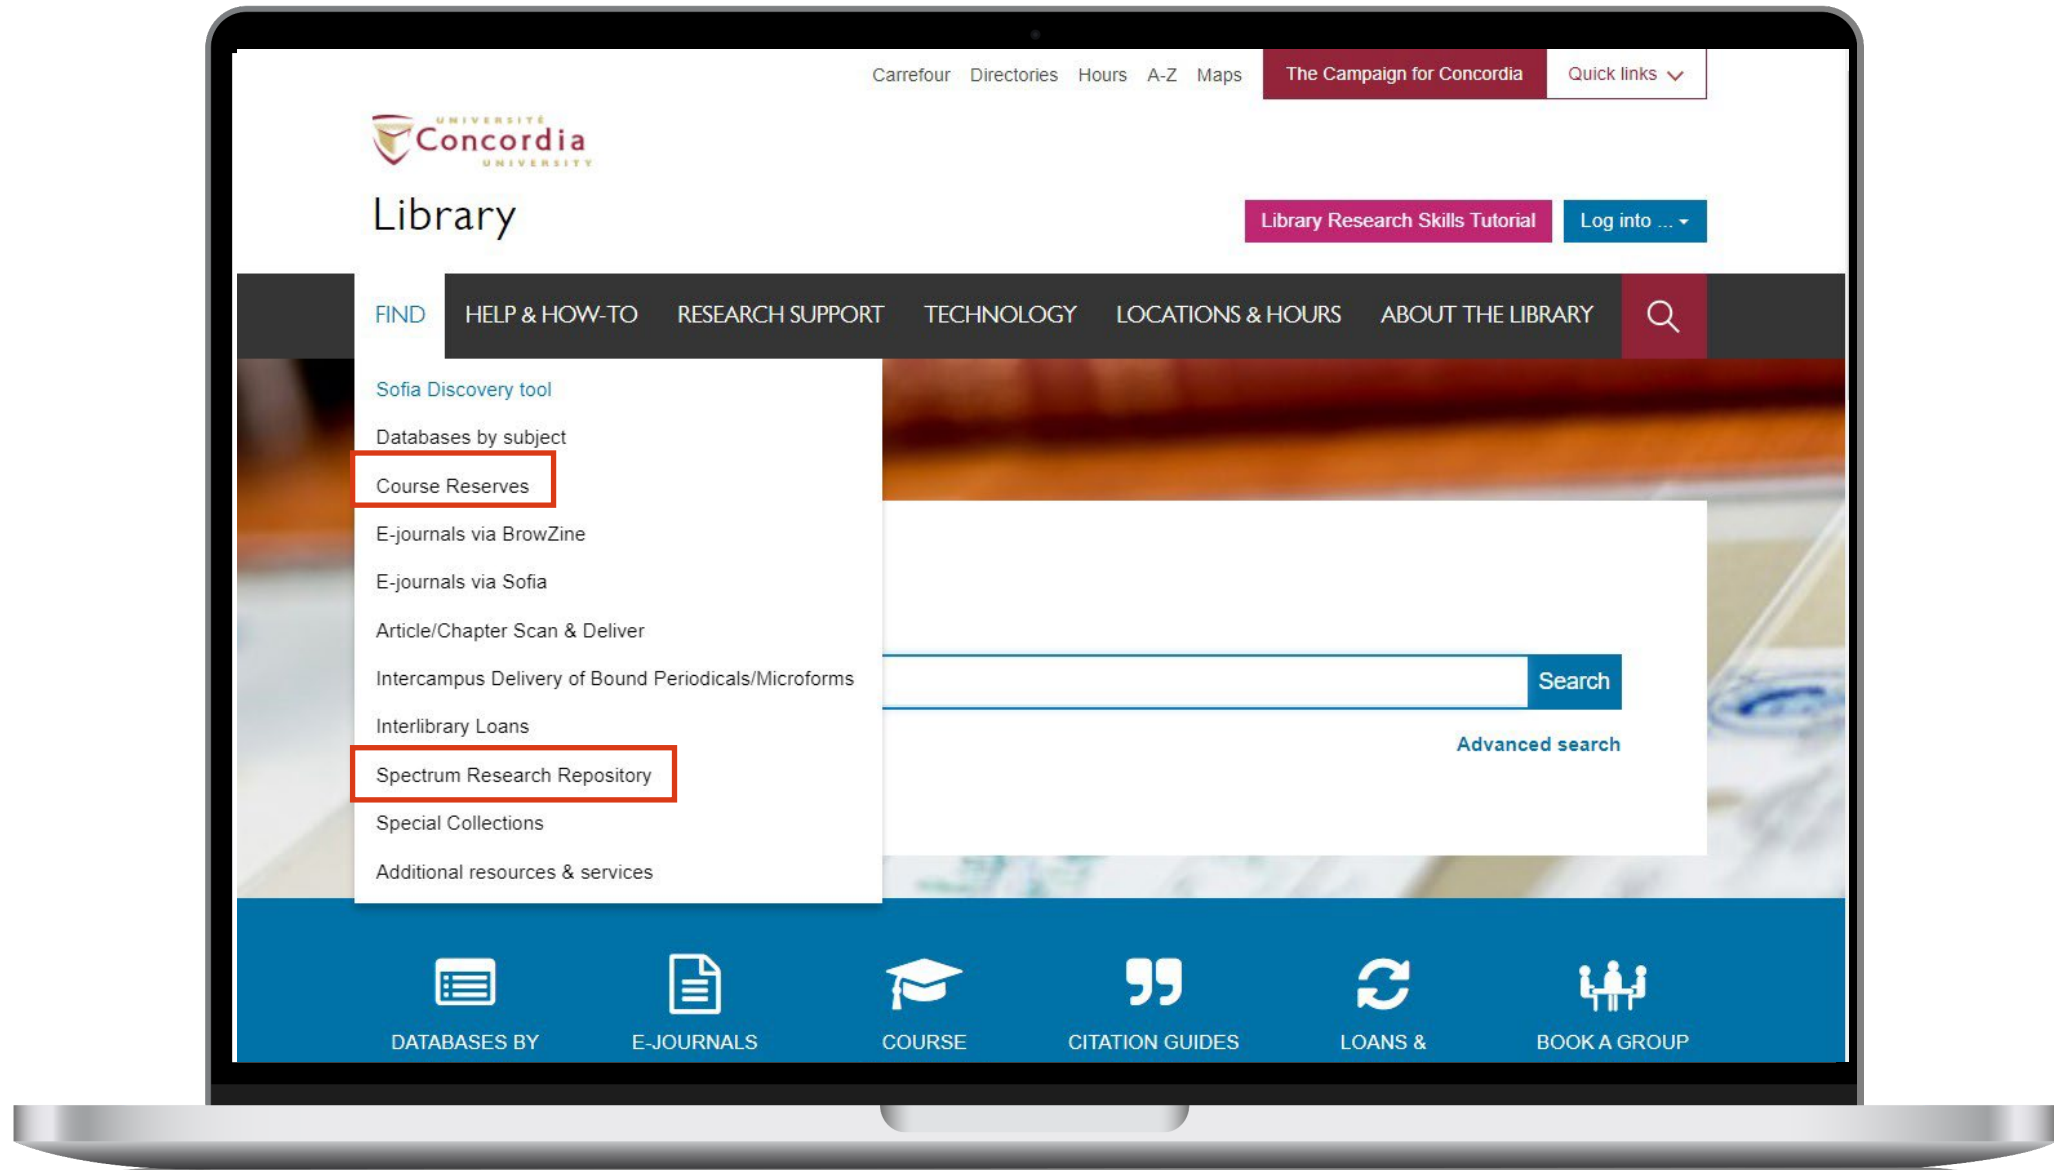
Carrefour Directories Hours A-Z Maps The Campaign for Concordia Quick links

UNIVERSITÉ
Concordia
UNIVERSITY

Library

Library Research Skills Tutorial Log into ...

FIND HELP & HOW-TO RESEARCH SUPPORT TECHNOLOGY LOCATIONS & HOURS ABOUT THE LIBRARY

Sofia Discovery tool
Databases by subject
Course Reserves
E-journals via BrowZine
E-journals via Sofia
Article/Chapter Scan & Deliver
Intercampus Delivery of Bound Periodicals/Microforms
Interlibrary Loans
Spectrum Research Repository
Special Collections
Additional resources & services

Search
Advanced search

DATABASES BY E-JOURNALS COURSE CITATION GUIDES LOANS & BOOK A GROUP